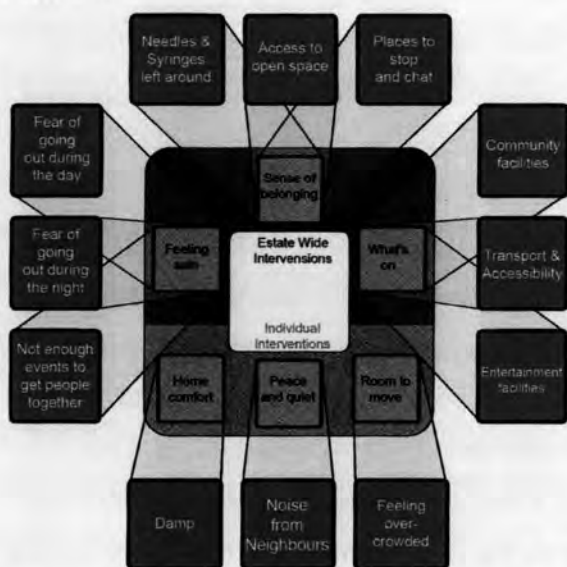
Needles & Syringes left around

Access to open space

Places to stop and chat

Fear of going out during the day

Community facilities

Sense of belonging

Fear of going out during the night

Feeling safe

Estate Wide Interventions

What's on

Transport & Accessibility

Individual Interventions

Not enough events to get people together

Home comfort

Peace and quiet

Room to move

Entertainment facilities

Damp

Noise from Neighbours

Feeling over-crowded